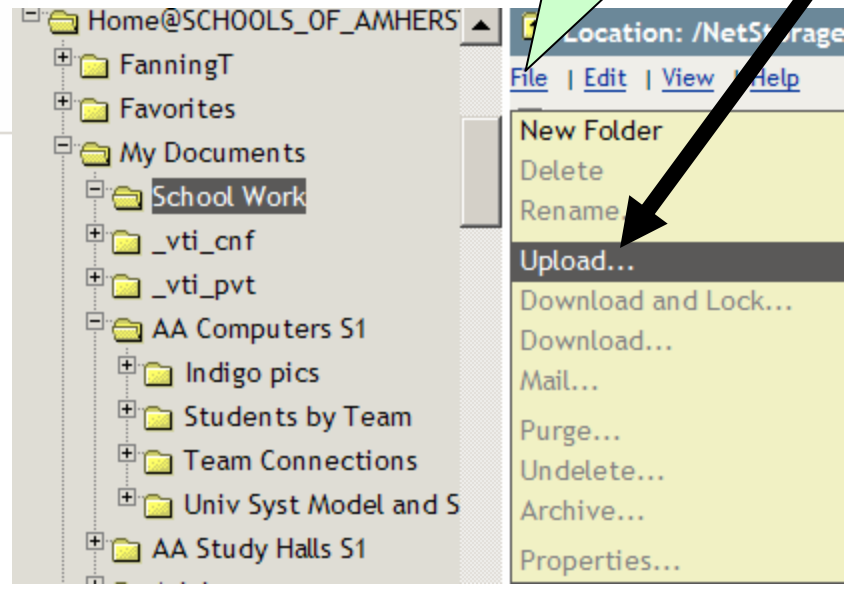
Home@SCHOOLS_OF_AMHERS
FanningT
Favorites
My Documents
School Work
_vti_cnf
_vti_pvt
AA Computers S1
Indigo pics
Students by Team
Team Connections
Univ Syst Model and S
AA Study Halls S1

Location: /NetSt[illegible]rage
File | Edit | View | Help
New Folder
Delete
Rename...
Upload...
Download and Lock...
Download...
Mail...
Purge...
Undelete...
Archive...
Properties...